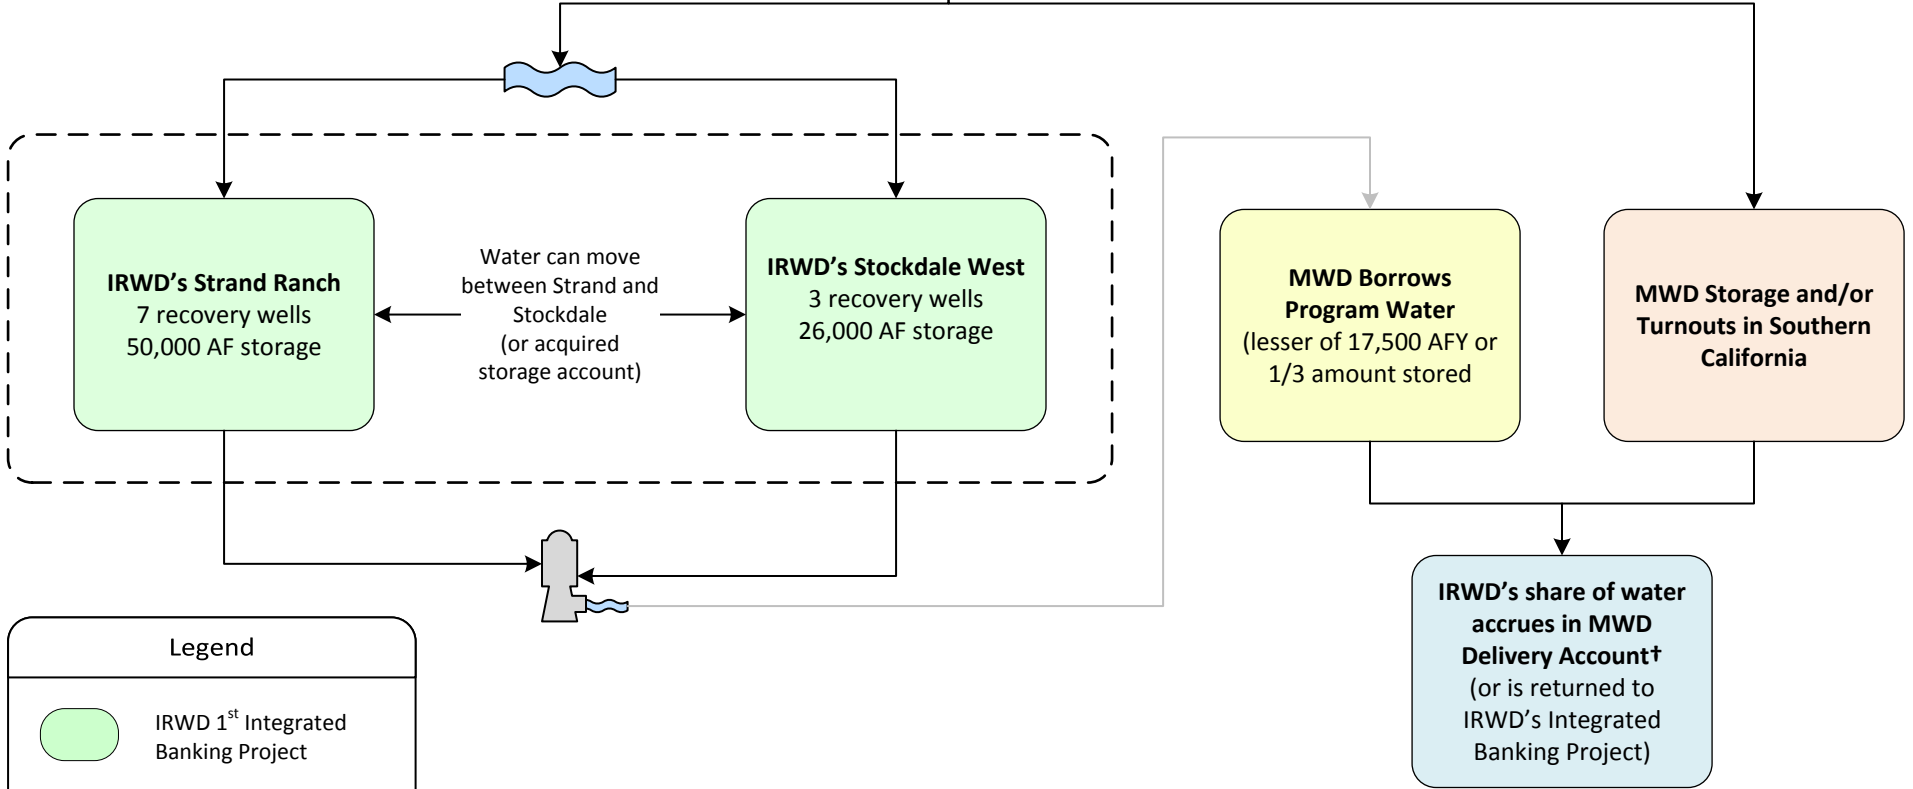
IRWD's Strand Ranch
7 recovery wells
50,000 AF storage

Water can move between Strand and Stockdale (or acquired storage account)

IRWD's Stockdale West
3 recovery wells
26,000 AF storage

MWD Borrows Program Water
(lesser of 17,500 AFY or 1/3 amount stored

MWD Storage and/or Turnouts in Southern California

IRWD's share of water accrues in MWD Delivery Account†
(or is returned to IRWD's Integrated Banking Project)

Legend

IRWD 1$^{st}$ Integrated Banking Project